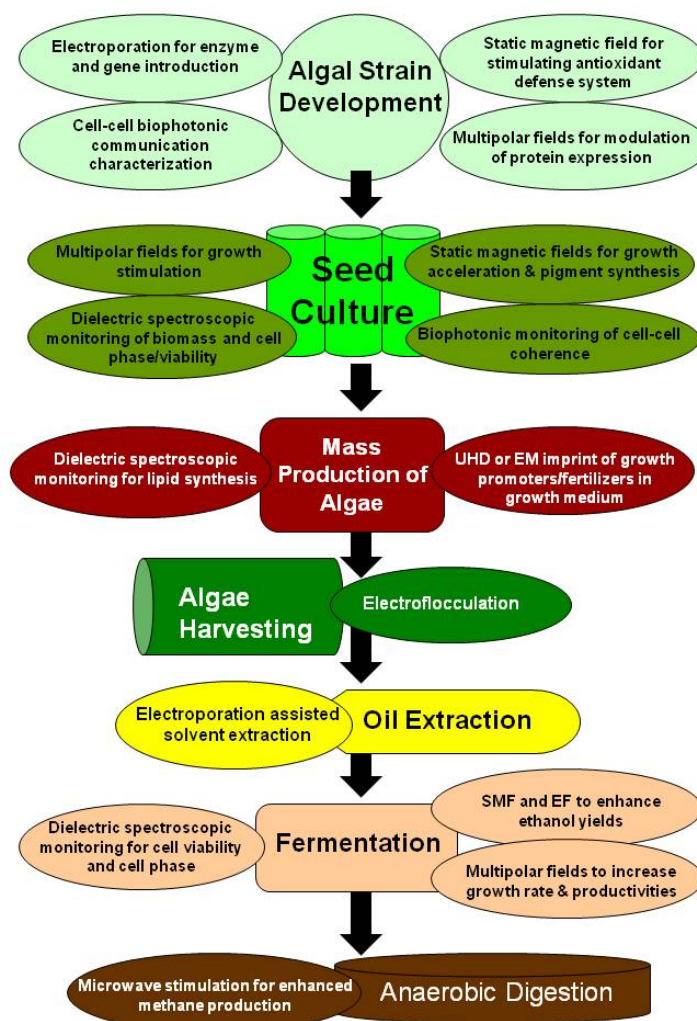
Electroporation for enzyme and gene introduction

Algal Strain Development

Static magnetic field for stimulating antioxidant defense system

Cell-cell biophotonic communication characterization

Multipolar fields for modulation of protein expression

Multipolar fields for growth stimulation

Seed Culture

Static magnetic fields for growth acceleration & pigment synthesis

Dielectric spectroscopic monitoring of biomass and cell phase/viability

Biophotonic monitoring of cell-cell coherence

Dielectric spectroscopic monitoring for lipid synthesis

Mass Production of Algae

UHD or EM imprint of growth promoters/fertilizers in growth medium

Algae Harvesting

Electroflocculation

Electroporation assisted solvent extraction

Oil Extraction

SMF and EF to enhance ethanol yields

Dielectric spectroscopic monitoring for cell viability and cell phase

Fermentation

Multipolar fields to increase growth rate & productivities

Microwave stimulation for enhanced methane production

Anaerobic Digestion